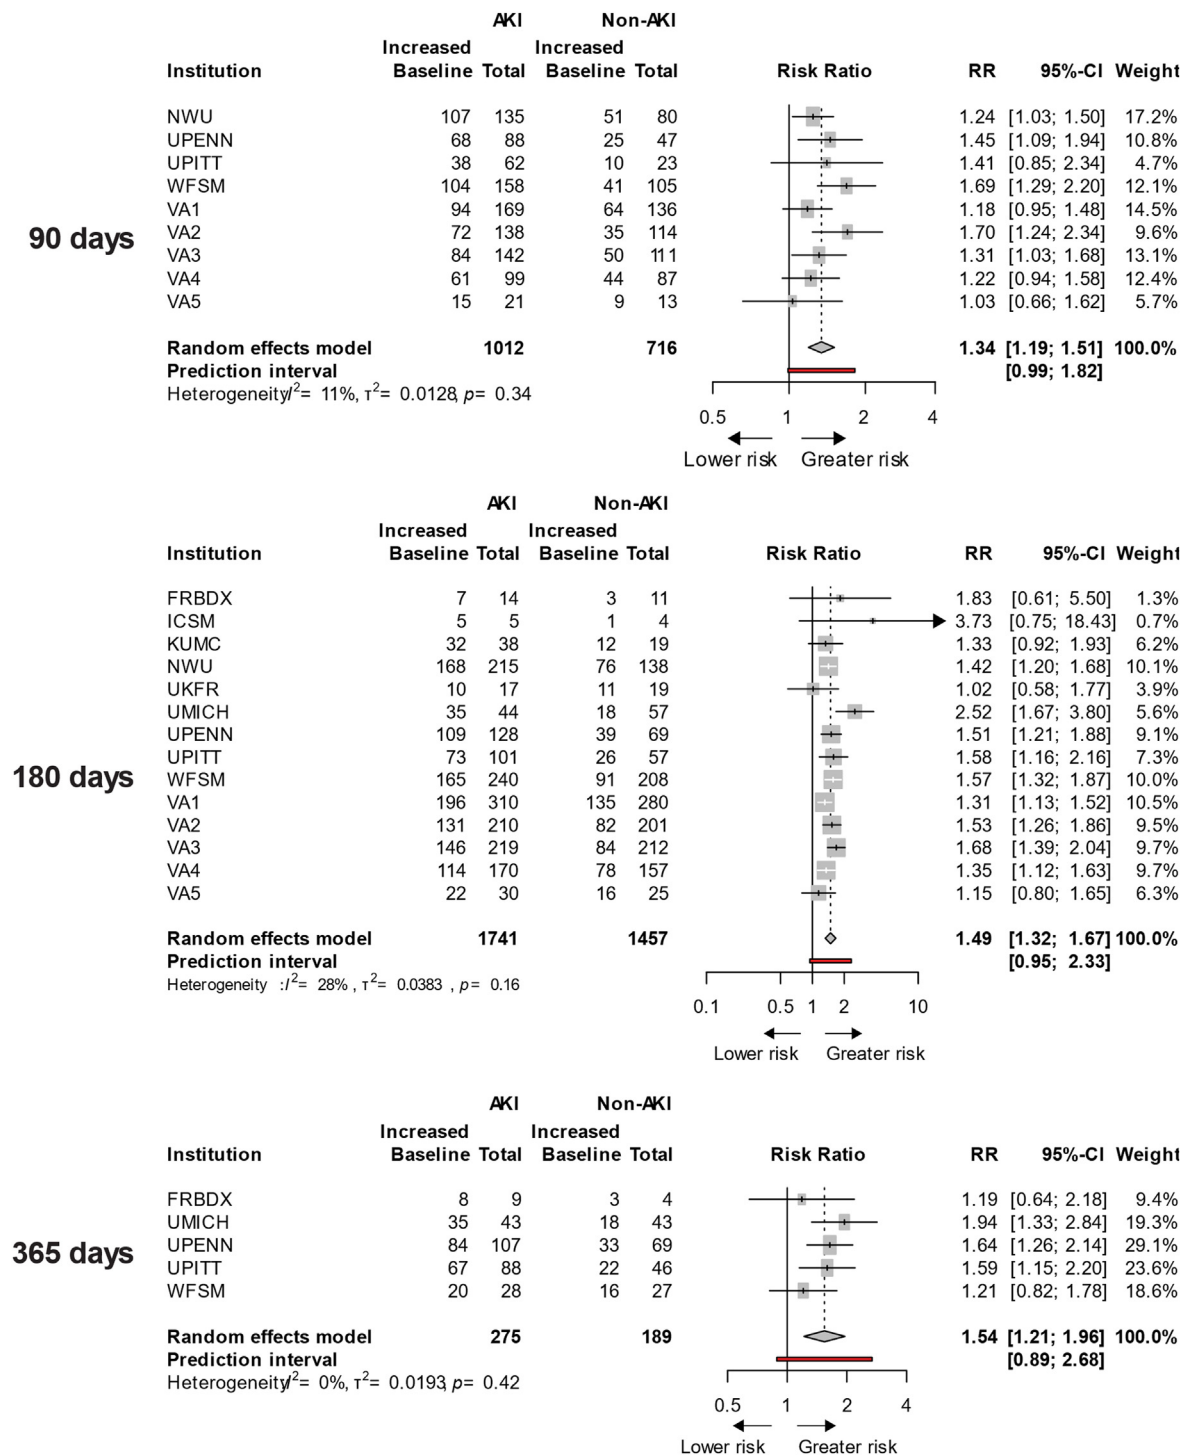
90 days

| Institution | AKI Increased Baseline | AKI Total | Non-AKI Increased Baseline | Non-AKI Total | Risk Ratio | RR | 95%-CI | Weight |
|---|---|---|---|---|---|---|---|---|
| NWU | 107 | 135 | 51 | 80 | | 1.24 | [1.03; 1.50] | 17.2% |
| UPENN | 68 | 88 | 25 | 47 | | 1.45 | [1.09; 1.94] | 10.8% |
| UPITT | 38 | 62 | 10 | 23 | | 1.41 | [0.85; 2.34] | 4.7% |
| WFSM | 104 | 158 | 41 | 105 | | 1.69 | [1.29; 2.20] | 12.1% |
| VA1 | 94 | 169 | 64 | 136 | | 1.18 | [0.95; 1.48] | 14.5% |
| VA2 | 72 | 138 | 35 | 114 | | 1.70 | [1.24; 2.34] | 9.6% |
| VA3 | 84 | 142 | 50 | 111 | | 1.31 | [1.03; 1.68] | 13.1% |
| VA4 | 61 | 99 | 44 | 87 | | 1.22 | [0.94; 1.58] | 12.4% |
| VA5 | 15 | 21 | 9 | 13 | | 1.03 | [0.66; 1.62] | 5.7% |
| Random effects model | | 1012 | | 716 | | 1.34 | [1.19; 1.51] | 100.0% |
| Prediction interval | | | | | | | [0.99; 1.82] | |

Heterogeneity: $I^2 = 11\%$, $\tau^2 = 0.0128$, $p = 0.34$

0.5 1 2 4
Lower risk Greater risk

180 days

| Institution | AKI Increased Baseline | AKI Total | Non-AKI Increased Baseline | Non-AKI Total | Risk Ratio | RR | 95%-CI | Weight |
|---|---|---|---|---|---|---|---|---|
| FRBDX | 7 | 14 | 3 | 11 | | 1.83 | [0.61; 5.50] | 1.3% |
| ICSM | 5 | 5 | 1 | 4 | | 3.73 | [0.75; 18.43] | 0.7% |
| KUMC | 32 | 38 | 12 | 19 | | 1.33 | [0.92; 1.93] | 6.2% |
| NWU | 168 | 215 | 76 | 138 | | 1.42 | [1.20; 1.68] | 10.1% |
| UKFR | 10 | 17 | 11 | 19 | | 1.02 | [0.58; 1.77] | 3.9% |
| UMICH | 35 | 44 | 18 | 57 | | 2.52 | [1.67; 3.80] | 5.6% |
| UPENN | 109 | 128 | 39 | 69 | | 1.51 | [1.21; 1.88] | 9.1% |
| UPITT | 73 | 101 | 26 | 57 | | 1.58 | [1.16; 2.16] | 7.3% |
| WFSM | 165 | 240 | 91 | 208 | | 1.57 | [1.32; 1.87] | 10.0% |
| VA1 | 196 | 310 | 135 | 280 | | 1.31 | [1.13; 1.52] | 10.5% |
| VA2 | 131 | 210 | 82 | 201 | | 1.53 | [1.26; 1.86] | 9.5% |
| VA3 | 146 | 219 | 84 | 212 | | 1.68 | [1.39; 2.04] | 9.7% |
| VA4 | 114 | 170 | 78 | 157 | | 1.35 | [1.12; 1.63] | 9.7% |
| VA5 | 22 | 30 | 16 | 25 | | 1.15 | [0.80; 1.65] | 6.3% |
| Random effects model | | 1741 | | 1457 | | 1.49 | [1.32; 1.67] | 100.0% |
| Prediction interval | | | | | | | [0.95; 2.33] | |

Heterogeneity : $I^2 = 28\%$, $\tau^2 = 0.0383$, $p = 0.16$

0.1 0.5 1 2 10
Lower risk Greater risk

365 days

| Institution | AKI Increased Baseline | AKI Total | Non-AKI Increased Baseline | Non-AKI Total | Risk Ratio | RR | 95%-CI | Weight |
|---|---|---|---|---|---|---|---|---|
| FRBDX | 8 | 9 | 3 | 4 | | 1.19 | [0.64; 2.18] | 9.4% |
| UMICH | 35 | 43 | 18 | 43 | | 1.94 | [1.33; 2.84] | 19.3% |
| UPENN | 84 | 107 | 33 | 69 | | 1.64 | [1.26; 2.14] | 29.1% |
| UPITT | 67 | 88 | 22 | 46 | | 1.59 | [1.15; 2.20] | 23.6% |
| WFSM | 20 | 28 | 16 | 27 | | 1.21 | [0.82; 1.78] | 18.6% |
| Random effects model | | 275 | | 189 | | 1.54 | [1.21; 1.96] | 100.0% |
| Prediction interval | | | | | | | [0.89; 2.68] | |

Heterogeneity: $I^2 = 0\%$, $\tau^2 = 0.0193$, $p = 0.42$

0.5 1 2 4
Lower risk Greater risk